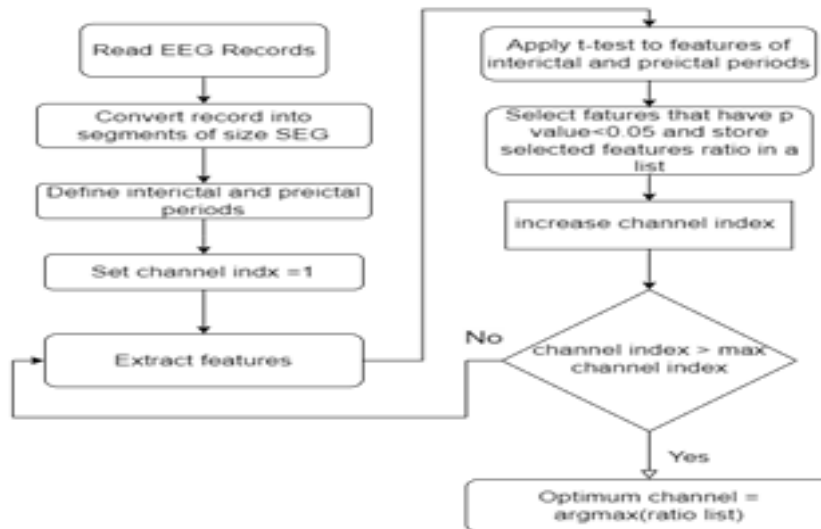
Read EEG Records

Convert record into segments of size SEG

Define interictal and preictal periods

Set channel indx =1

Extract features

Apply t-test to features of interictal and preictal periods

Select fatures that have p value<0.05 and store selected features ratio in a list

increase channel index

No

channel index > max channel index

Yes

Optimum channel = argmax(ratio list)